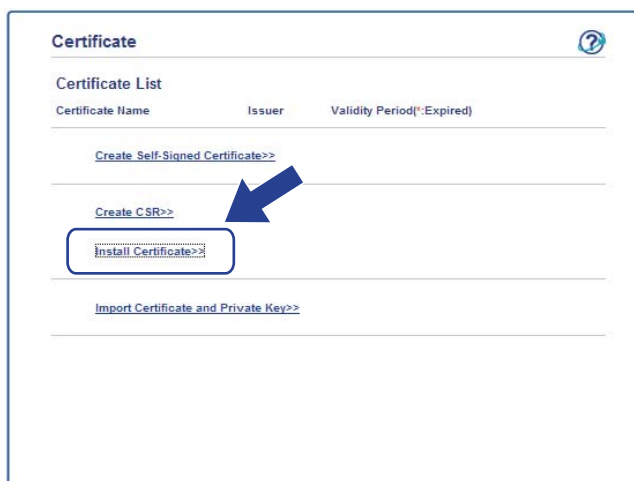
Certificate

Certificate List

| Certificate Name | Issuer | Validity Period(*:Expired) |
|---|---|---|

Create Self-Signed Certificate>>

Create CSR>>

Install Certificate>>

Import Certificate and Private Key>>